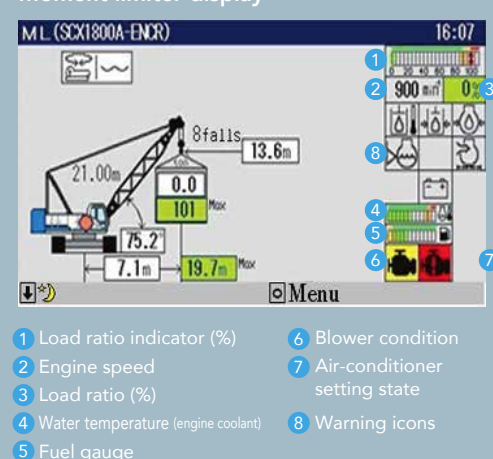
Moment limiter display

M.L.(SCX1800A-ENCR) 16:07

1
0 20 40 60 80 100
2 900 min$^{-1}$ 0% 3
8falls
13.6m
21.00m
0.0
101 Max
8
75.2
7.1m
19.7m Max
4
5
6
7
Menu

1 Load ratio indicator (%)
2 Engine speed
3 Load ratio (%)
4 Water temperature (engine coolant)
5 Fuel gauge
6 Blower condition
7 Air-conditioner setting state
8 Warning icons